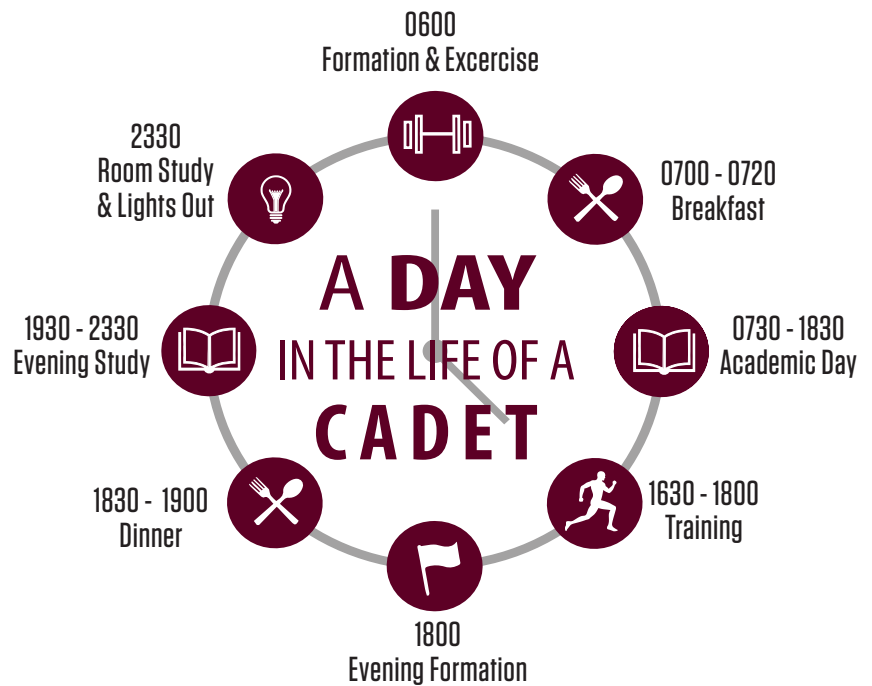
0600
Formation & Excercise

2330
Room Study
& Lights Out

0700 - 0720
Breakfast

A DAY
IN THE LIFE OF A
CADET

1930 - 2330
Evening Study

0730 - 1830
Academic Day

1830 - 1900
Dinner

1630 - 1800
Training

1800
Evening Formation